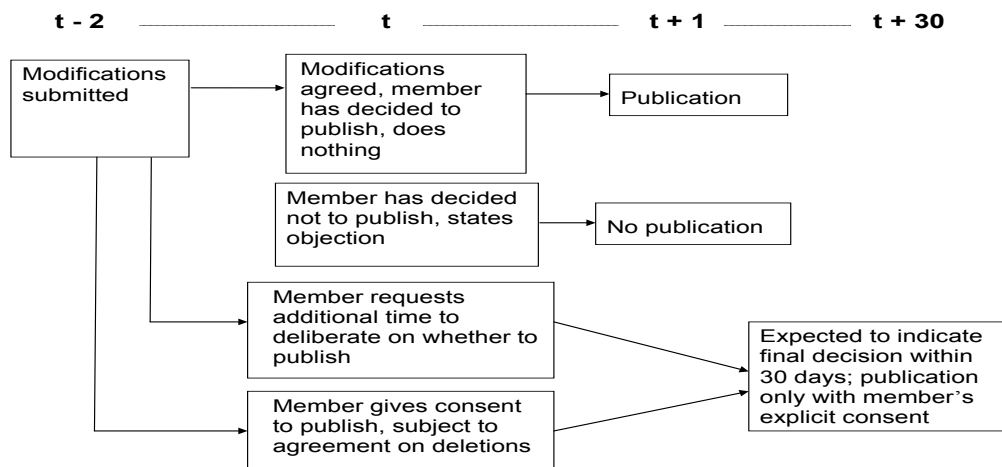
t - 2 t t + 1 t + 30

Modifications submitted

Modifications agreed, member has decided to publish, does nothing

Publication

Member has decided not to publish, states objection

No publication

Member requests additional time to deliberate on whether to publish

Member gives consent to publish, subject to agreement on deletions

Expected to indicate final decision within 30 days; publication only with member's explicit consent